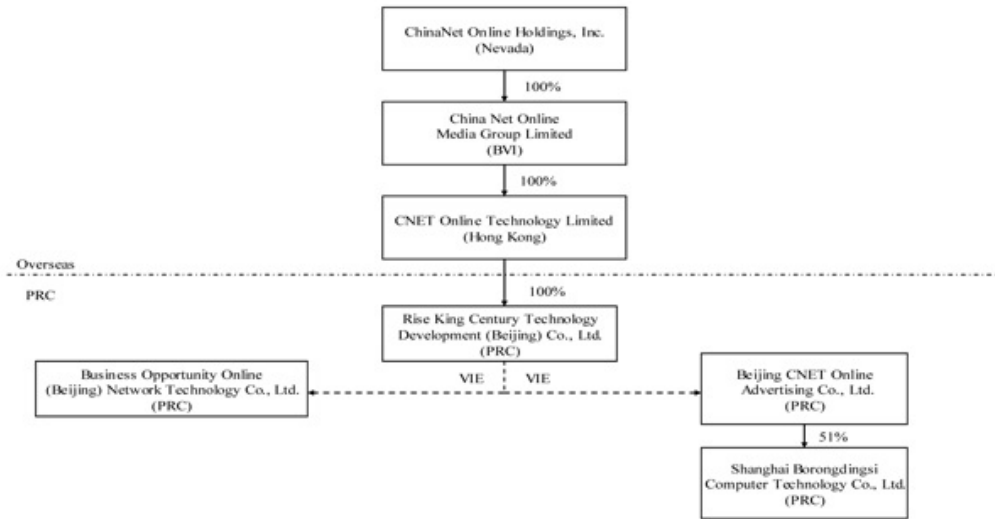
ChinaNet Online Holdings, Inc.
(Nevada)

100%

China Net Online
Media Group Limited
(BVI)

100%

CNET Online Technology Limited
(Hong Kong)

Overseas

PRC

100%

Rise King Century Technology
Development (Beijing) Co., Ltd.
(PRC)

VIE

VIE

Business Opportunity Online
(Beijing) Network Technology Co., Ltd.
(PRC)

Beijing CNET Online
Advertising Co., Ltd.
(PRC)

51%

Shanghai Borongdingsi
Computer Technology Co., Ltd.
(PRC)